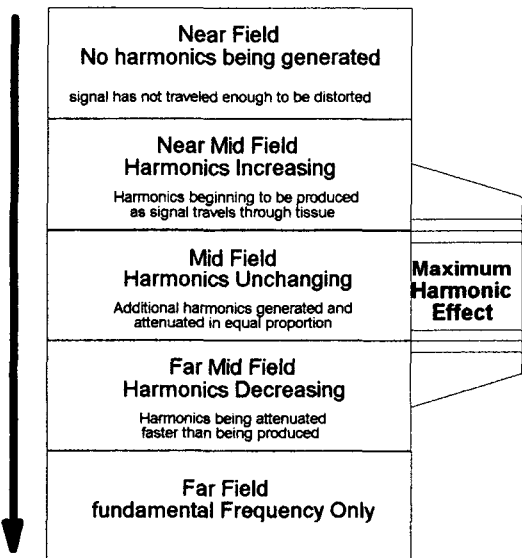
Near Field
No harmonics being generated

signal has not traveled enough to be distorted

Near Mid Field
Harmonics Increasing

Harmonics beginning to be produced as signal travels through tissue

Mid Field
Harmonics Unchanging

Additional harmonics generated and attenuated in equal proportion

Maximum Harmonic Effect

Far Mid Field
Harmonics Decreasing

Harmonics being attenuated faster than being produced

Far Field
fundamental Frequency Only